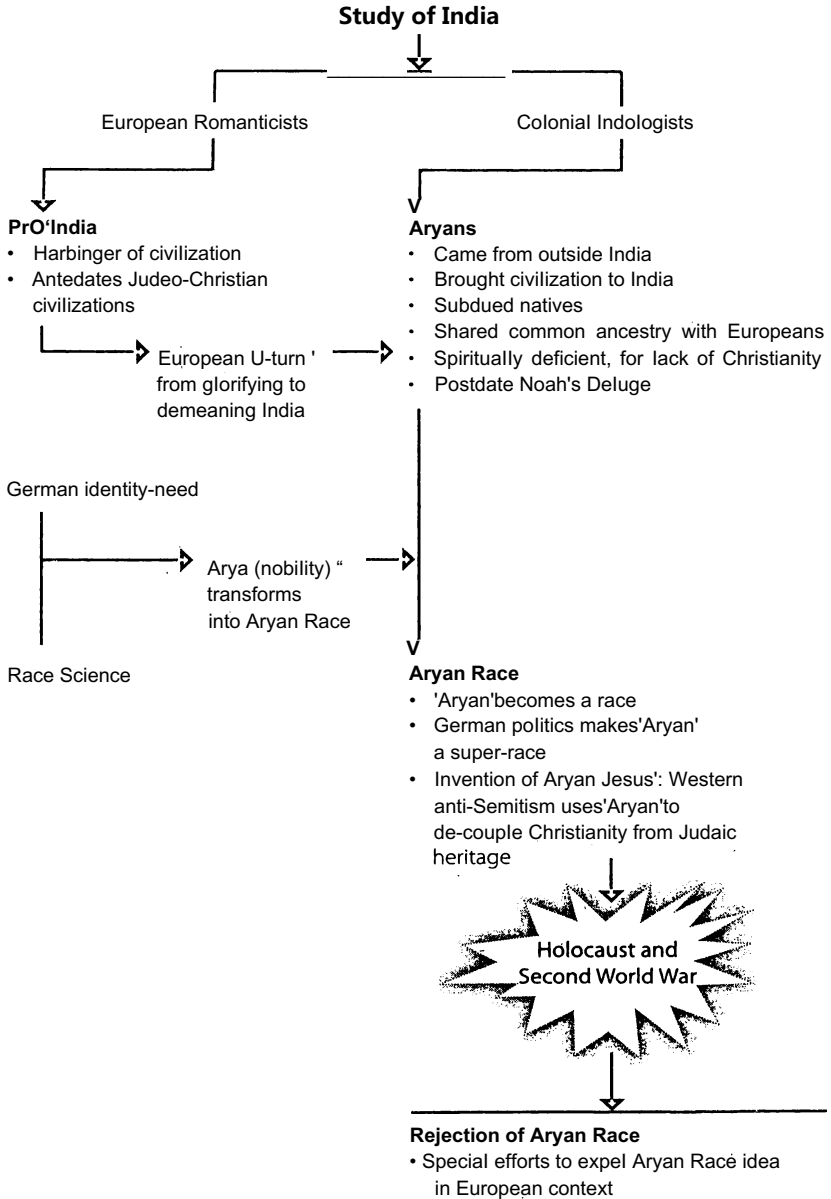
Study of India

European Romanticists

Colonial Indologists

PrO‘India
• Harbinger of civilization
• Antedates Judeo-Christian civilizations

European U-turn ' from glorifying to demeaning India

Aryans
• Came from outside India
• Brought civilization to India
• Subdued natives
• Shared common ancestry with Europeans
• Spiritually deficient, for lack of Christianity
• Postdate Noah's Deluge

German identity-need

Arya (nobility) " transforms into Aryan Race

Race Science

Aryan Race
• 'Aryan'becomes a race
• German politics makes'Aryan' a super-race
• Invention of Aryan Jesus': Western anti-Semitism uses'Aryan'to de-couple Christianity from Judaic heritage

Holocaust and Second World War

Rejection of Aryan Race
• Special efforts to expel Aryan Race idea in European context